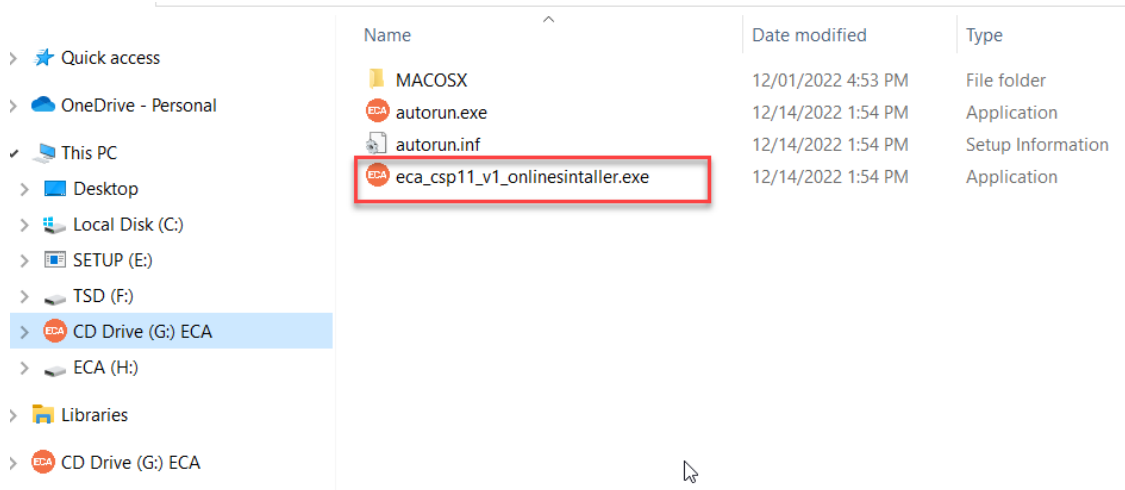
Quick access
OneDrive - Personal
This PC
Desktop
Local Disk (C:)
SETUP (E:)
TSD (F:)
CD Drive (G:) ECA
ECA (H:)
Libraries
CD Drive (G:) ECA

| Name | Date modified | Type |
|---|---|---|
| MACOSX | 12/01/2022 4:53 PM | File folder |
| autorun.exe | 12/14/2022 1:54 PM | Application |
| autorun.inf | 12/14/2022 1:54 PM | Setup Information |
| eca_csp11_v1_onlinesintaller.exe | 12/14/2022 1:54 PM | Application |